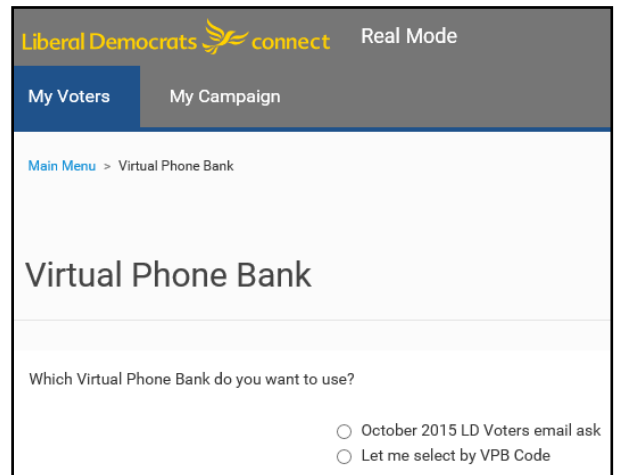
Liberal Democrats connect

Real Mode

My Voters

My Campaign

Main Menu > Virtual Phone Bank

Virtual Phone Bank

Which Virtual Phone Bank do you want to use?

October 2015 LD Voters email ask

Let me select by VPB Code